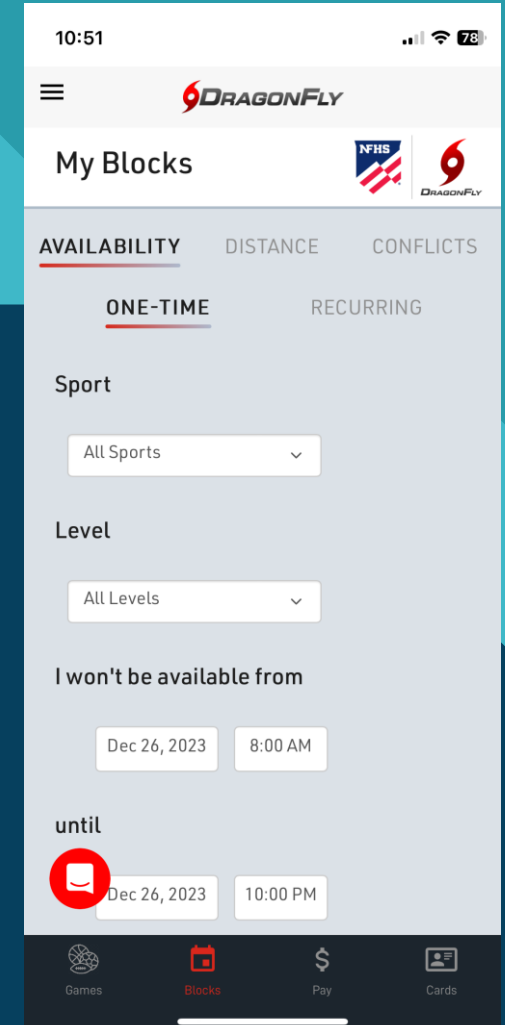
10:51

78

DRAGONFLY

My Blocks

NFHS

DRAGONFLY

AVAILABILITY DISTANCE CONFLICTS

ONE-TIME RECURRING

Sport

All Sports

Level

All Levels

I won't be available from

Dec 26, 2023 8:00 AM

until

Dec 26, 2023 10:00 PM

Games Blocks Pay Cards